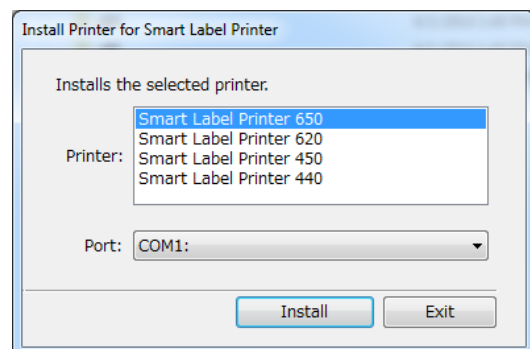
Install Printer for Smart Label Printer

Installs the selected printer.

Printer:
Smart Label Printer 650
Smart Label Printer 620
Smart Label Printer 450
Smart Label Printer 440

Port: COM1:

Install
Exit